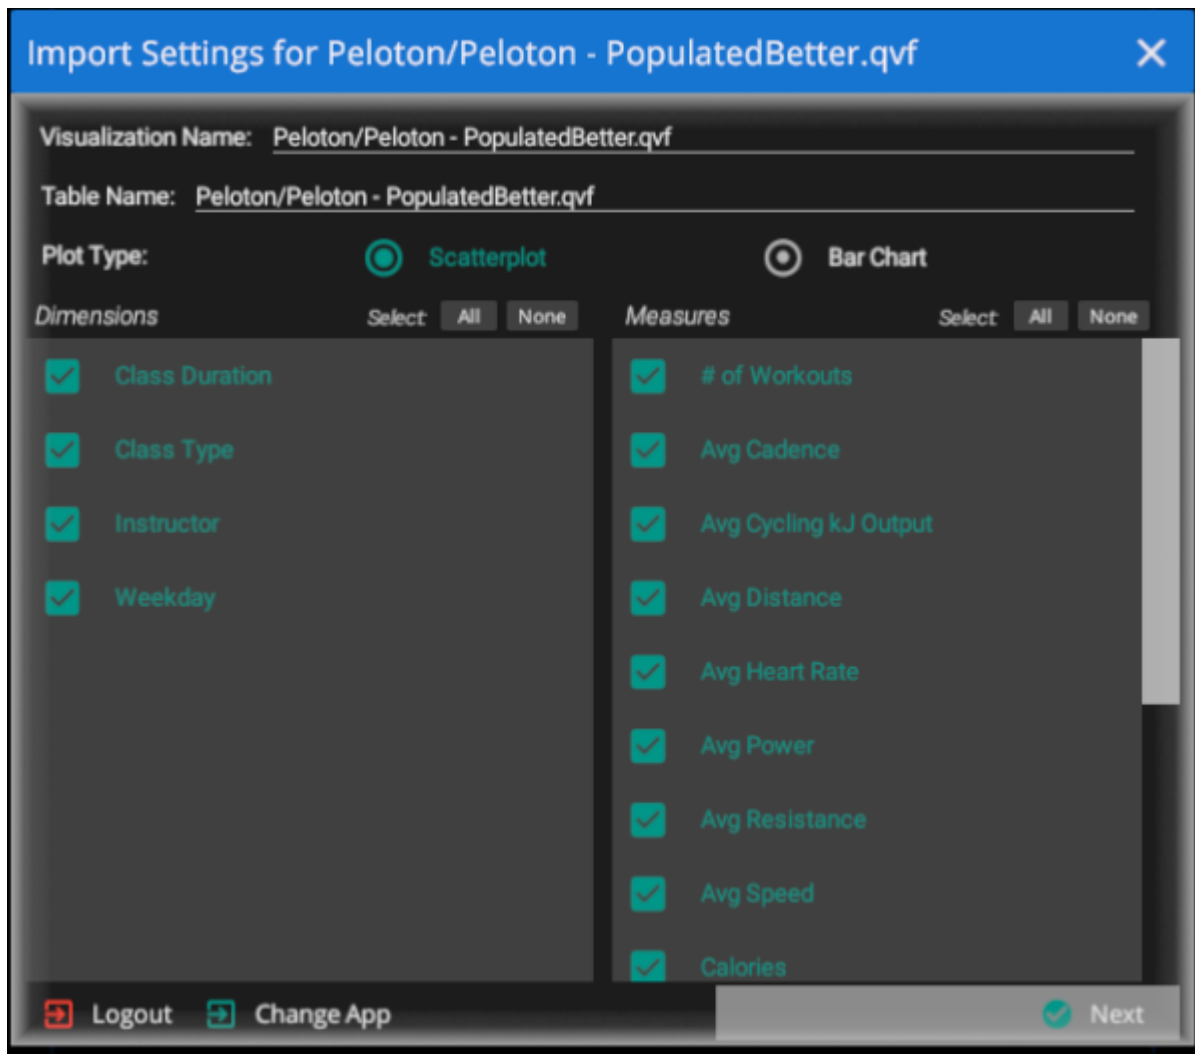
Import Settings for Peloton/Peloton - PopulatedBetter.qvf

Visualization Name: Peloton/Peloton - PopulatedBetter.qvf

Table Name: Peloton/Peloton - PopulatedBetter.qvf

Plot Type: Scatterplot Bar Chart

Dimensions Select All None

Class Duration

Class Type

Instructor

Weekday

Measures Select All None

# of Workouts

Avg Cadence

Avg Cycling kJ Output

Avg Distance

Avg Heart Rate

Avg Power

Avg Resistance

Avg Speed

Calories

Logout Change App Next